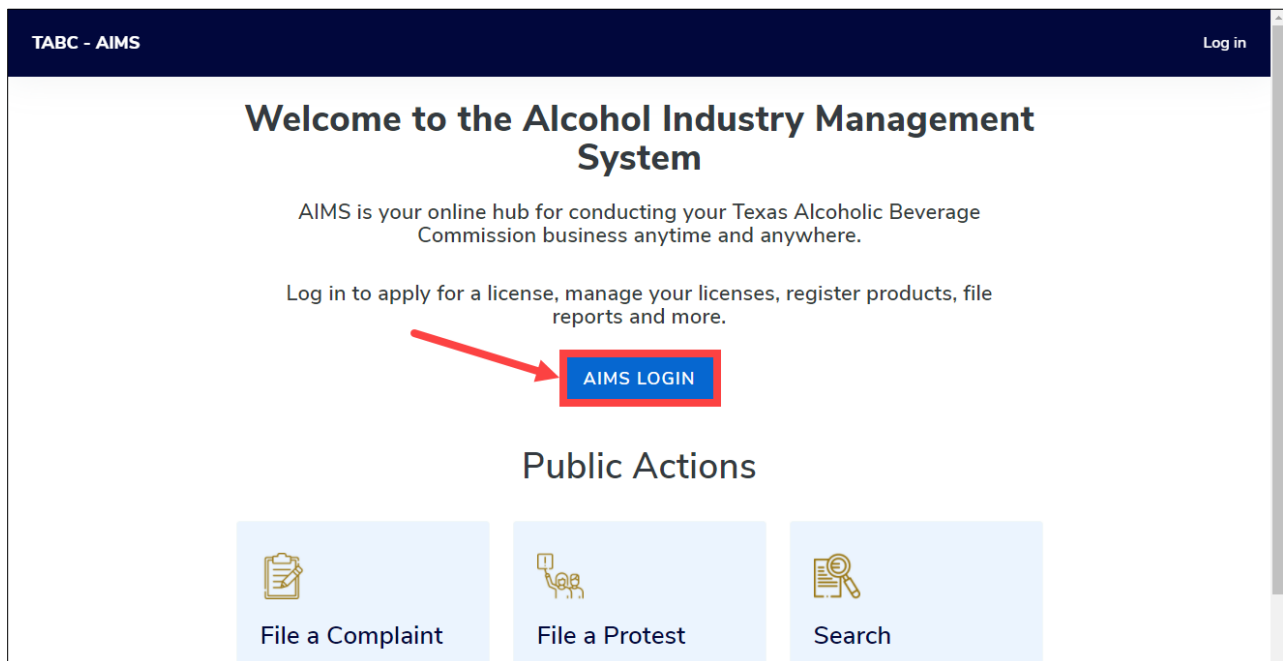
TABC - AIMS

Log in

Welcome to the Alcohol Industry Management System

AIMS is your online hub for conducting your Texas Alcoholic Beverage Commission business anytime and anywhere.

Log in to apply for a license, manage your licenses, register products, file reports and more.

AIMS LOGIN

Public Actions

File a Complaint

File a Protest

Search